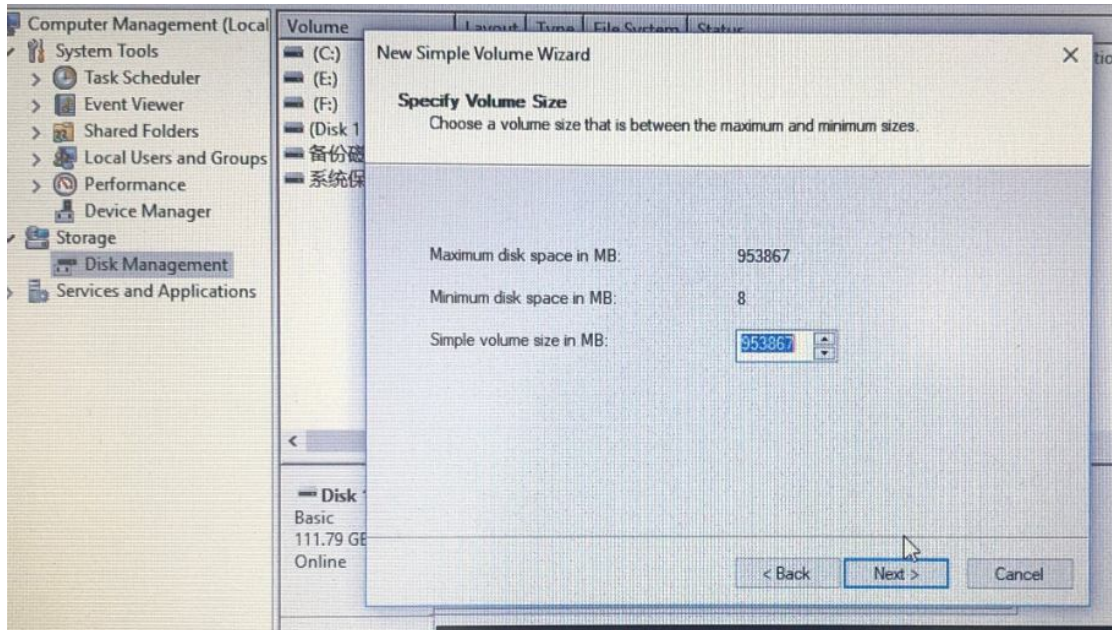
Computer Management (Local
System Tools
Task Scheduler
Event Viewer
Shared Folders
Local Users and Groups
Performance
Device Manager
Storage
Disk Management
Services and Applications

Volume
Layout
Type
File System
Status
(C:)
(E:)
(F:)
(Disk 1
备份磁
系统保

Disk
Basic
111.79 GE
Online

New Simple Volume Wizard
×
tio
Specify Volume Size
Choose a volume size that is between the maximum and minimum sizes.

Maximum disk space in MB: 953867
Minimum disk space in MB: 8
Simple volume size in MB: 953867

< Back
Next >
Cancel